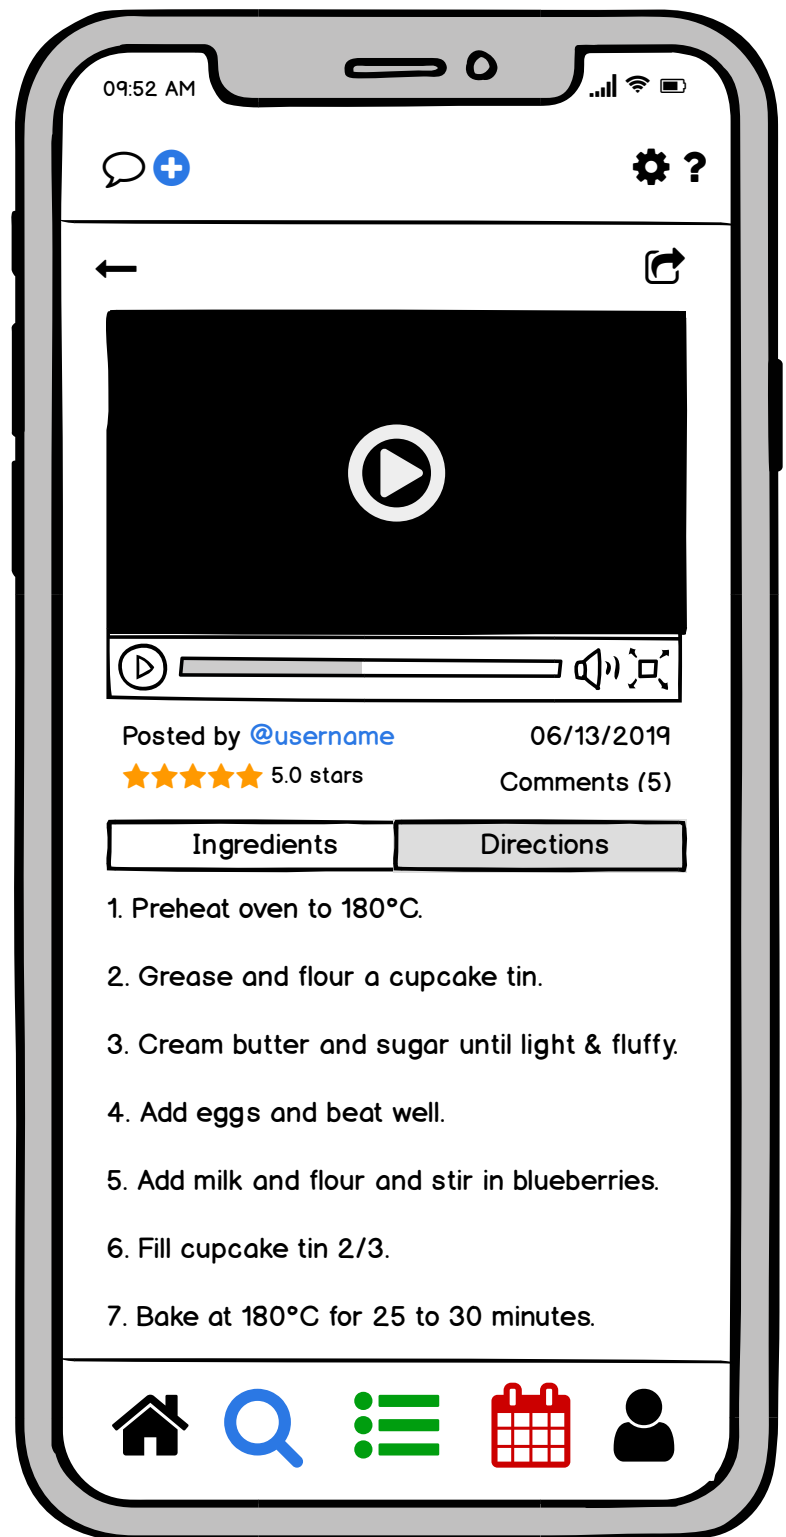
09:52 AM

?

Posted by @username

06/13/2019

5.0 stars

Comments (5)

| Ingredients | Directions |
|---|---|

1. Preheat oven to 180°C.

2. Grease and flour a cupcake tin.

3. Cream butter and sugar until light & fluffy.

4. Add eggs and beat well.

5. Add milk and flour and stir in blueberries.

6. Fill cupcake tin 2/3.

7. Bake at 180°C for 25 to 30 minutes.